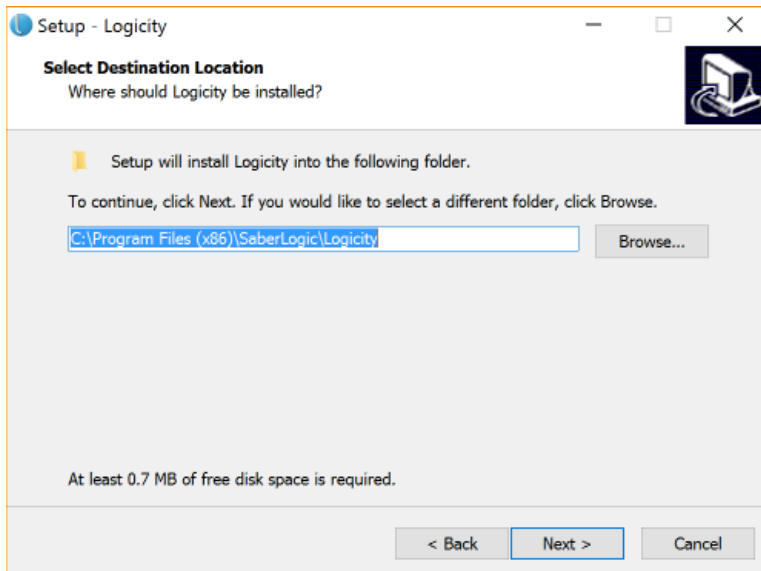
Setup - Logicity

Select Destination Location
Where should Logicity be installed?

Setup will install Logicity into the following folder.

To continue, click Next. If you would like to select a different folder, click Browse.

C:\Program Files (x86)\SaberLogic\Logicity

Browse...

At least 0.7 MB of free disk space is required.

< Back
Next >
Cancel